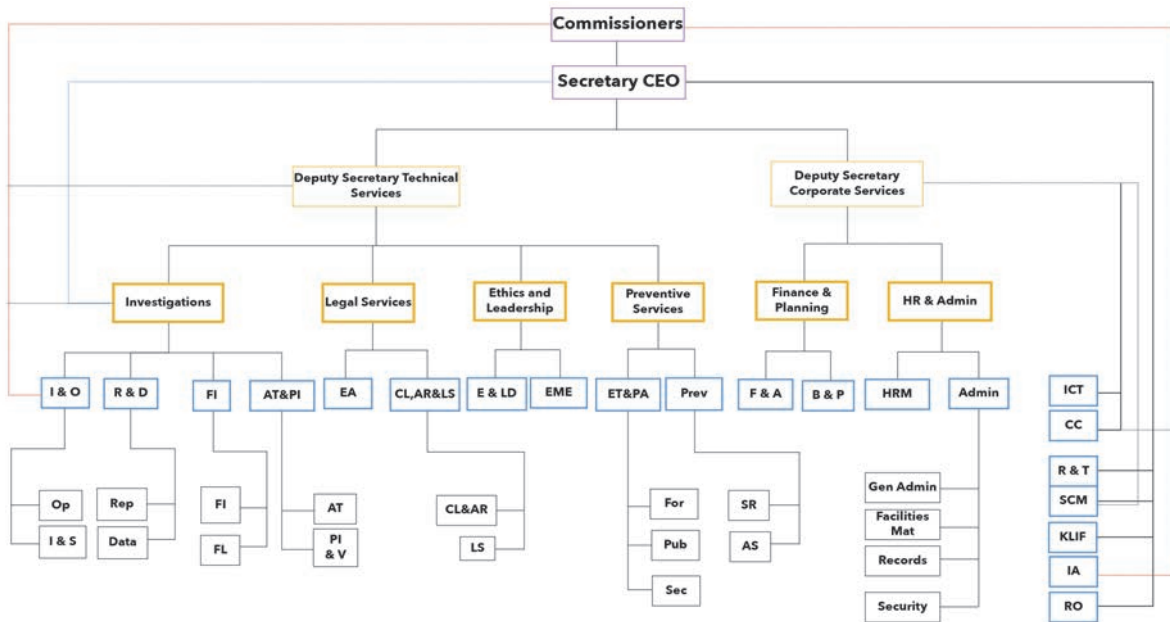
Commissioners

Secretary CEO

Deputy Secretary Technical Services

Deputy Secretary Corporate Services

Investigations

Legal Services

Ethics and Leadership

Preventive Services

Finance & Planning

HR & Admin

I & O

R & D

FI

AT&PI

EA

CL,AR&LS

E & LD

EME

ET&PA

Prev

F & A

B & P

HRM

Admin

ICT

CC

Op

I & S

Rep

Data

FI

FL

AT

PI & V

CL&AR

LS

For

Pub

Sec

SR

AS

Gen Admin

Facilities Mat

Records

Security

R & T

SCM

KLIF

IA

RO